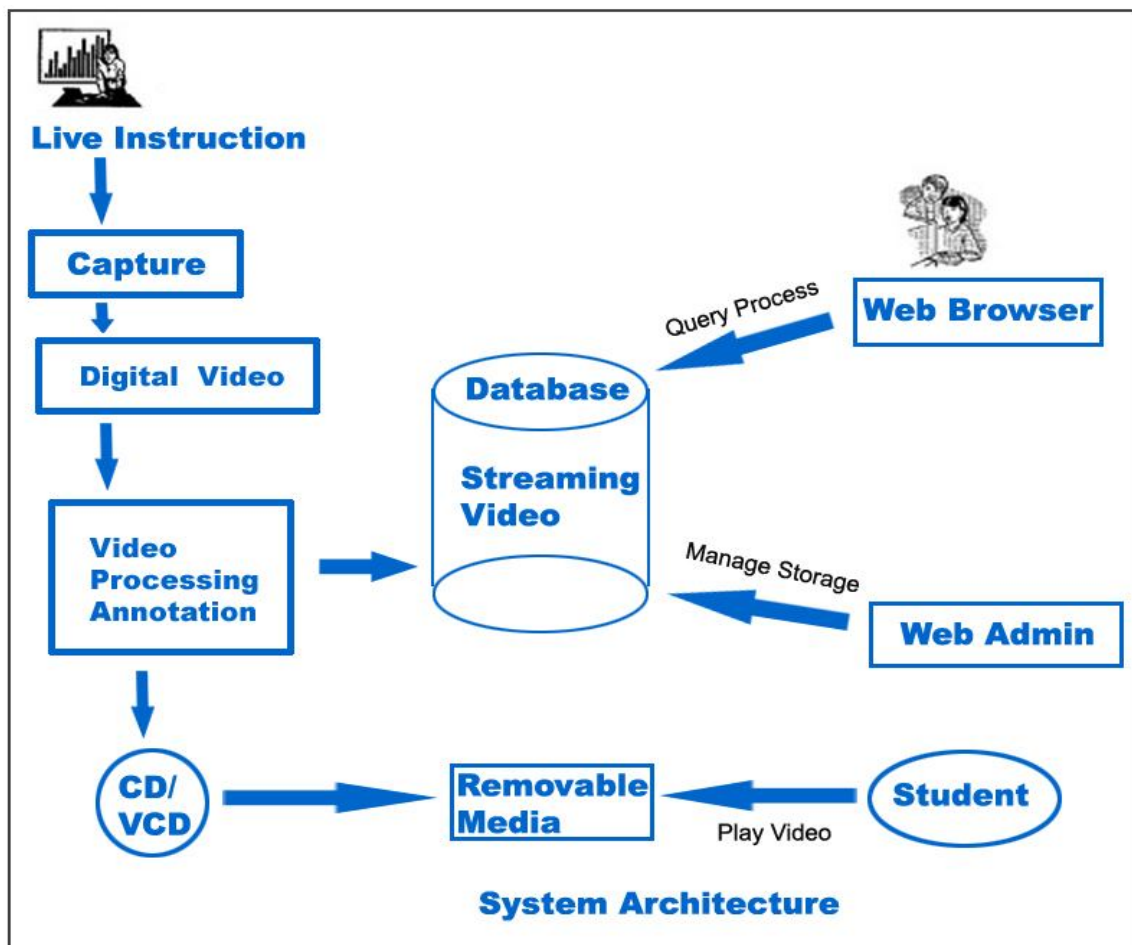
Live Instruction

Capture

Digital Video

Video Processing Annotation

CD/ VCD

Query Process

Web Browser

Database

Streaming Video

Manage Storage

Web Admin

Removable Media

Student

Play Video

System Architecture